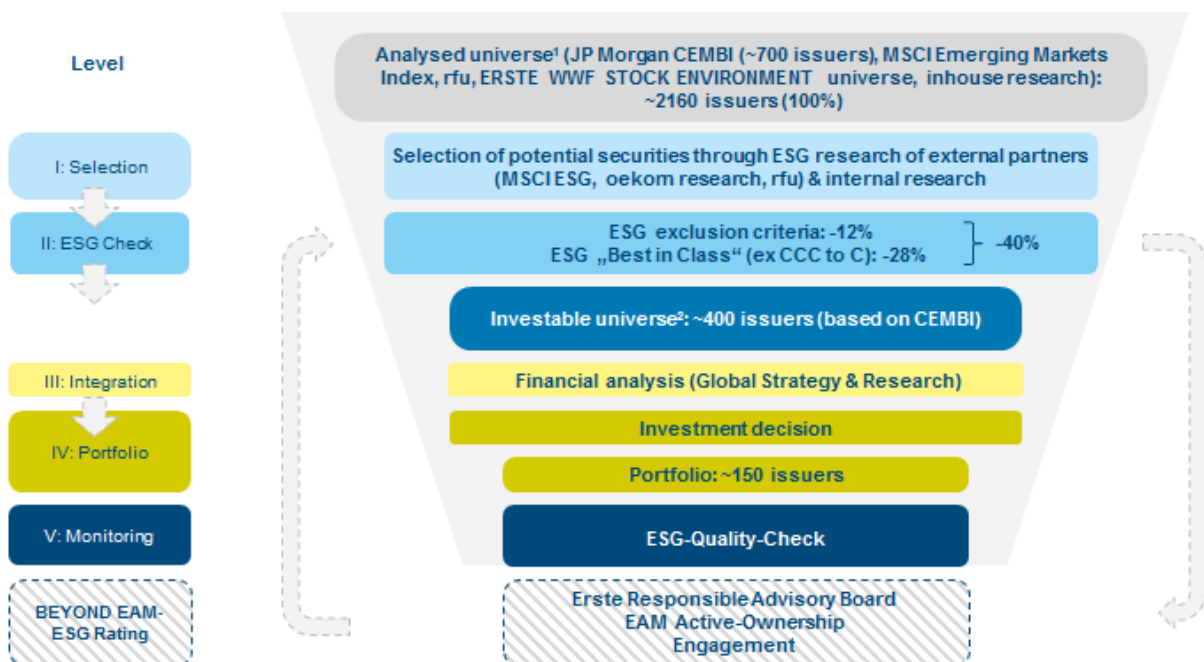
Level

I: Selection

II: ESG Check

III: Integration

IV: Portfolio

V: Monitoring

BEYOND EAM-ESG Rating

Analysed universe¹ (JP Morgan CEMBI (~700 issuers), MSCI Emerging Markets Index, rfu, ERSTE WWF STOCK ENVIRONMENT universe, inhouse research): ~2160 issuers (100%)

Selection of potential securities through ESG research of external partners (MSCI ESG, oekom research, rfu) & internal research

ESG exclusion criteria: -12%
ESG „Best in Class“ (ex CCC to C): -28%
-40%

Investable universe²: ~400 issuers (based on CEMBI)

Financial analysis (Global Strategy & Research)

Investment decision

Portfolio: ~150 issuers

ESG-Quality-Check

Erste Responsible Advisory Board
EAM Active-Ownership
Engagement